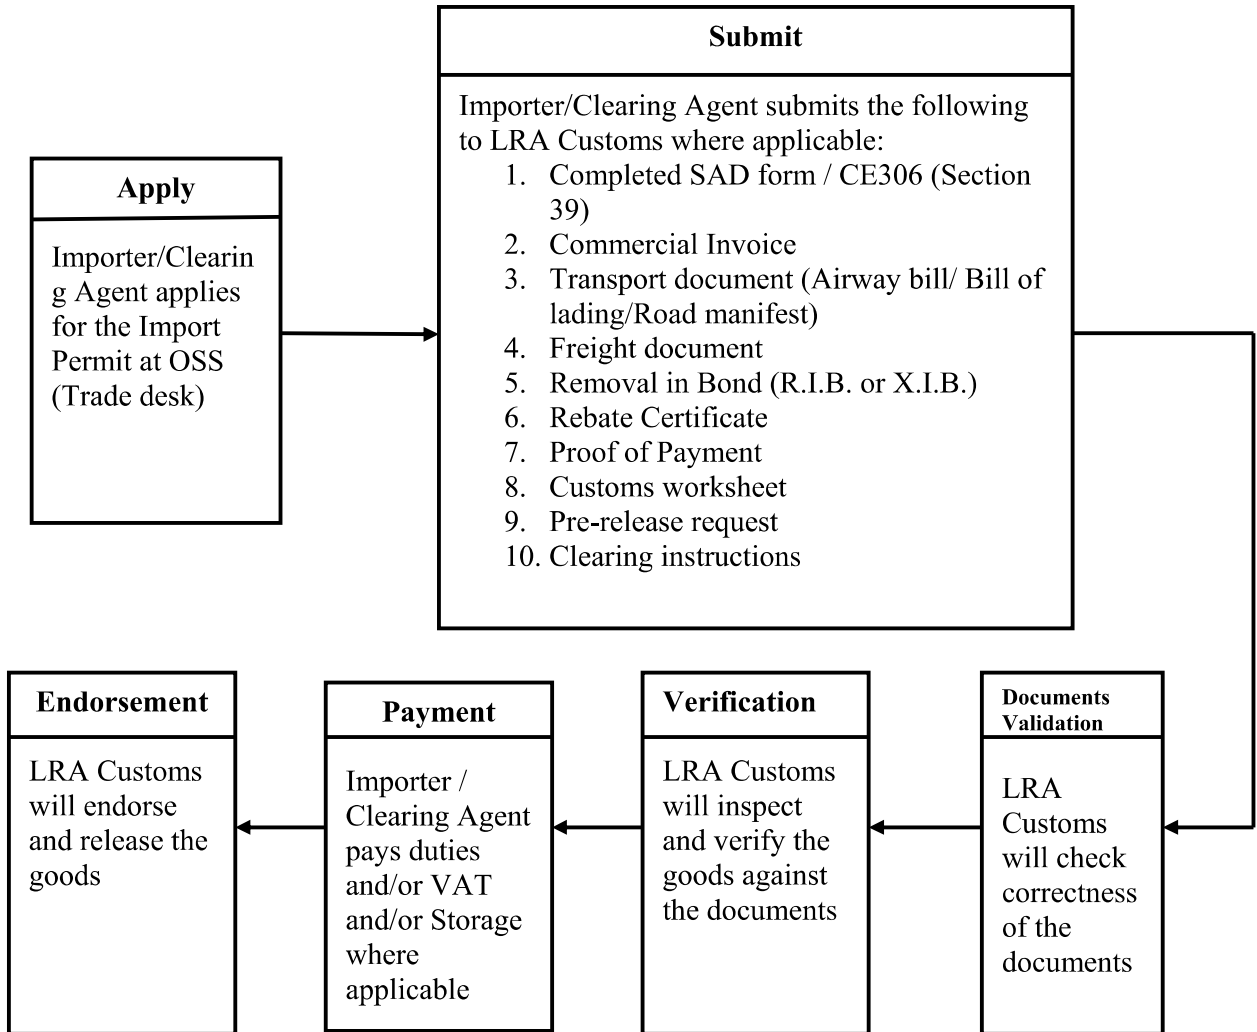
Apply

Importer/Clearing Agent applies for the Import Permit at OSS (Trade desk)

Submit

Importer/Clearing Agent submits the following to LRA Customs where applicable:
1. Completed SAD form / CE306 (Section 39)
2. Commercial Invoice
3. Transport document (Airway bill/ Bill of lading/Road manifest)
4. Freight document
5. Removal in Bond (R.I.B. or X.I.B.)
6. Rebate Certificate
7. Proof of Payment
8. Customs worksheet
9. Pre-release request
10. Clearing instructions

Documents Validation

LRA Customs will check correctness of the documents

Verification

LRA Customs will inspect and verify the goods against the documents

Payment

Importer / Clearing Agent pays duties and/or VAT and/or Storage where applicable

Endorsement

LRA Customs will endorse and release the goods